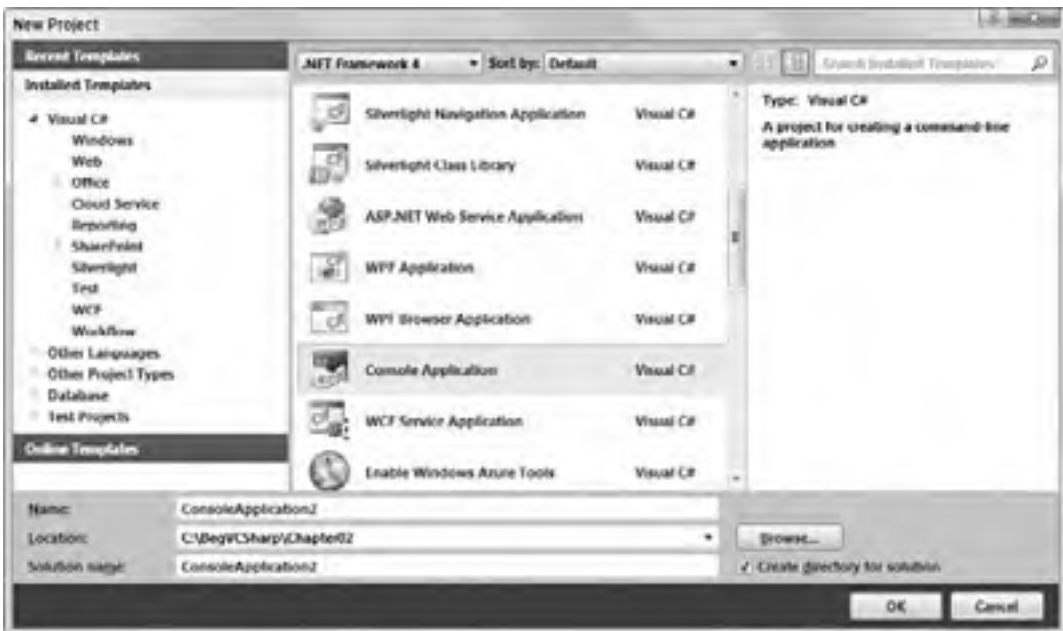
New Project

Recent Templates

Installed Templates

Visual C#
Windows
Web
Office
Cloud Service
Reporting
SharePoint
Silverlight
Test
WCF
Workflow
Other Languages
Other Project Types
Database
Test Projects

Online Templates

.NET Framework 4 Sort by: Default

Search Installed Templates

| | |
|---|---|
| Silverlight Navigation Application | Visual C# |
| Silverlight Class Library | Visual C# |
| ASP.NET Web Service Application | Visual C# |
| WPF Application | Visual C# |
| WPF Browser Application | Visual C# |
| Console Application | Visual C# |
| WCF Service Application | Visual C# |
| Enable Windows Azure Tools | Visual C# |

Type: Visual C#

A project for creating a command-line application

Name: ConsoleApplication2

Location: C:\BegVCSharp\Chapter02

Browse...

Solution name: ConsoleApplication2

Create directory for solution

OK

Cancel